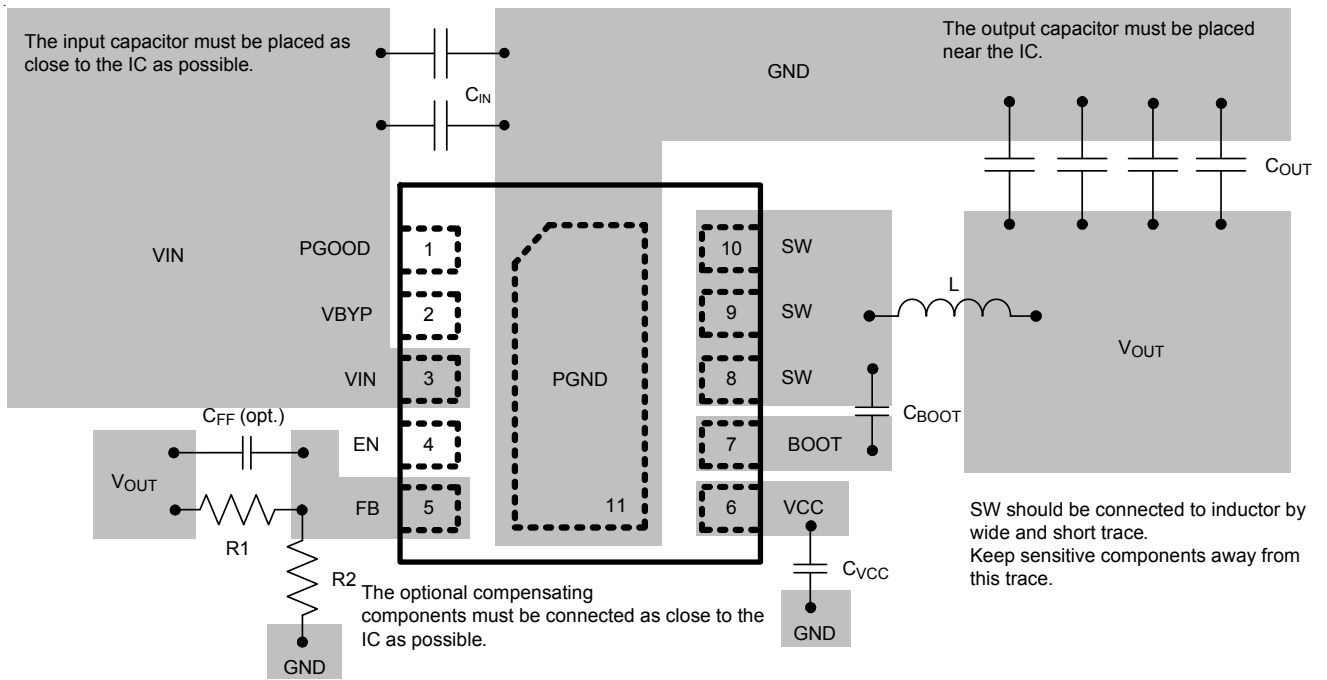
The input capacitor must be placed as close to the IC as possible.

$C_{IN}$

GND

The output capacitor must be placed near the IC.

$C_{OUT}$

VIN

PGOOD
1
VBYP
2
VIN
3
EN
4
FB
5

PGND
11

10
SW
9
SW
8
SW
7
BOOT
6
VCC

L

$V_{OUT}$

$C_{BOOT}$

$C_{FF}$ (opt.)

$V_{OUT}$

R1

R2

The optional compensating components must be connected as close to the IC as possible.

GND

$C_{VCC}$

GND

SW should be connected to inductor by wide and short trace.
Keep sensitive components away from this trace.